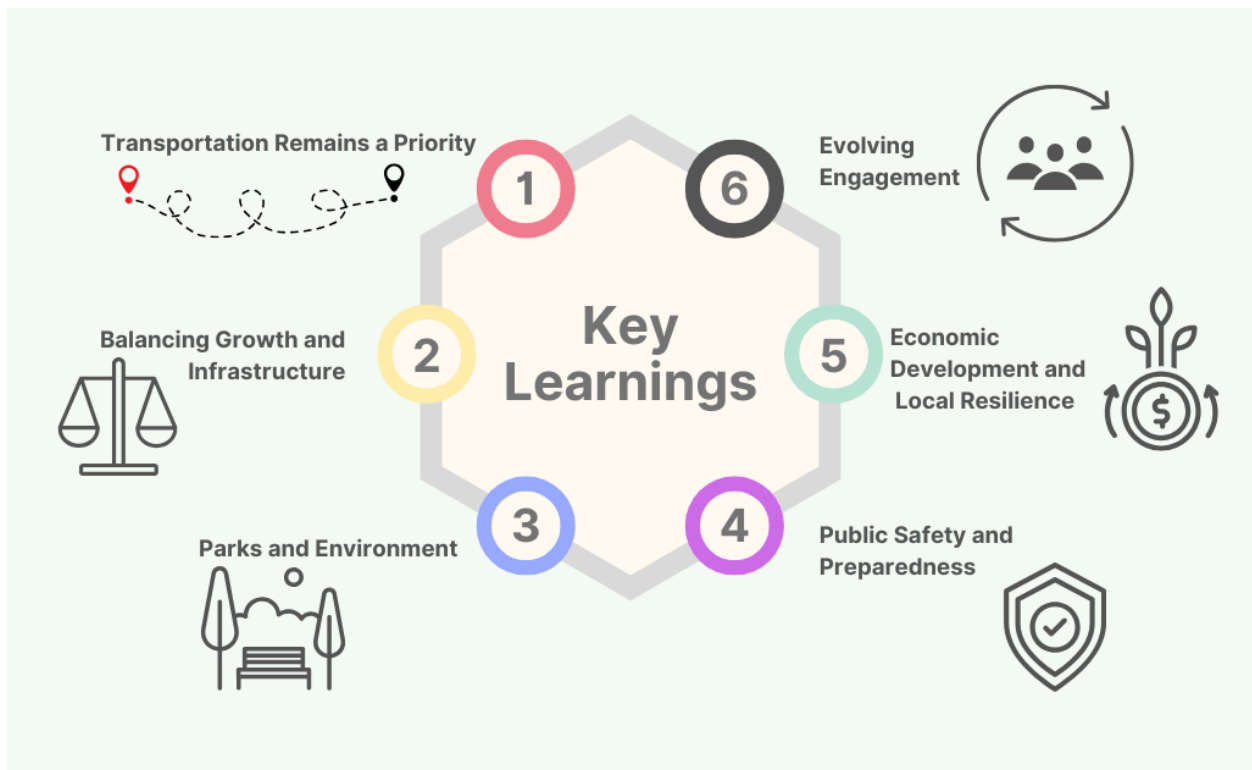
Key Learnings

1
Transportation Remains a Priority

2
Balancing Growth and Infrastructure

3
Parks and Environment

4
Public Safety and Preparedness

5
Economic Development and Local Resilience

6
Evolving Engagement

$